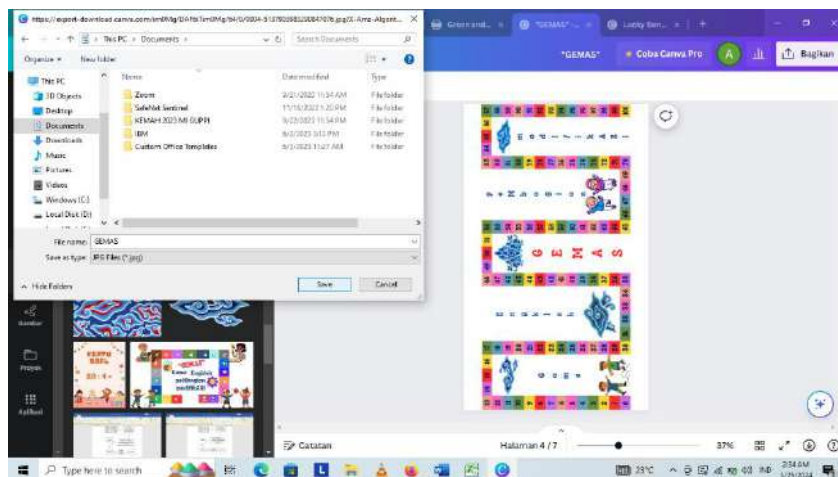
https://export-download.canva.com/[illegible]
← → ↑ This PC › Documents ›
Search Documents
Organize ▾ New folder
This PC
3D Objects
Desktop
Documents
Downloads
Music
Pictures
Videos
Windows (C:)
Local Disk (D:)

| Name | Date modified | Type |
|---|---|---|
| Zoom | 3/21/2022 11:34 AM | File folder |
| SafeNet Sentinel | 11/16/2023 1:20 PM | File folder |
| KEMAH 2023 MI GUPPI | 9/22/2023 11:54 AM | File folder |
| IBM | 9/2/2023 3:11 PM | File folder |
| Custom Office Templates | 9/1/2023 11:27 AM | File folder |

File name: GEMAS
Save as type: JPG Files (*.jpg)
Hide Folders
Save
Cancel

Green and... "GEMAS" Lucky Stan...
"GEMAS"
Coba Canva Pro
A
Bagikan
Gambar
Proyek
Aplikasi
GEMAS
Catatan
Halaman 4 / 7
37%
Type here to search
23°C
2:34 AM
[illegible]